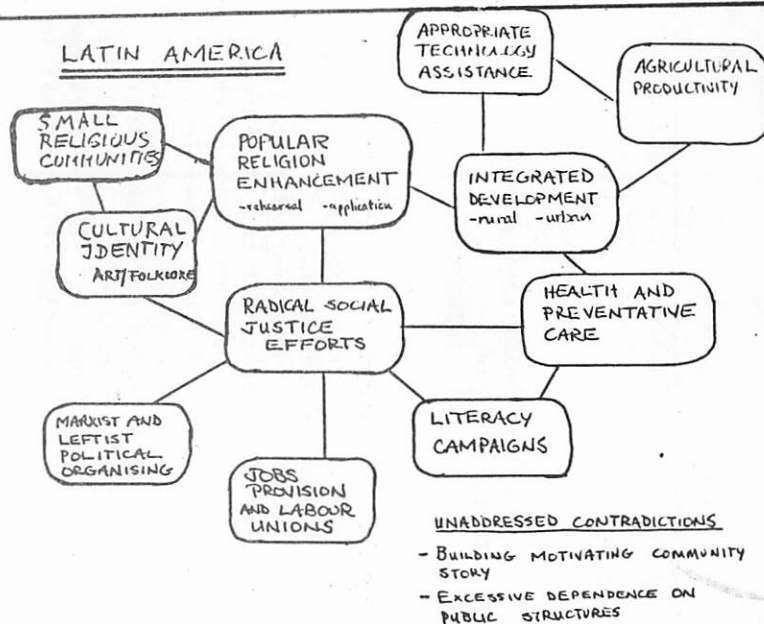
LATIN AMERICA

APPROPRIATE TECHNOLOGY ASSISTANCE

AGRICULTURAL PRODUCTIVITY

SMALL RELIGIOUS COMMUNITIES

POPULAR RELIGION ENHANCEMENT -rehearsal -application

INTEGRATED DEVELOPMENT -rural -urban

CULTURAL IDENTITY ART/FOLKLORE

RADICAL SOCIAL JUSTICE EFFORTS

HEALTH AND PREVENTATIVE CARE

MARXIST AND LEFTIST POLITICAL ORGANISING

LITERACY CAMPAIGNS

JOBS PROVISION AND LABOUR UNIONS

UNADDRESSED CONTRADICTIONS

- BUILDING MOTIVATING COMMUNITY STORY
- EXCESSIVE DEPENDENCE ON PUBLIC STRUCTURES